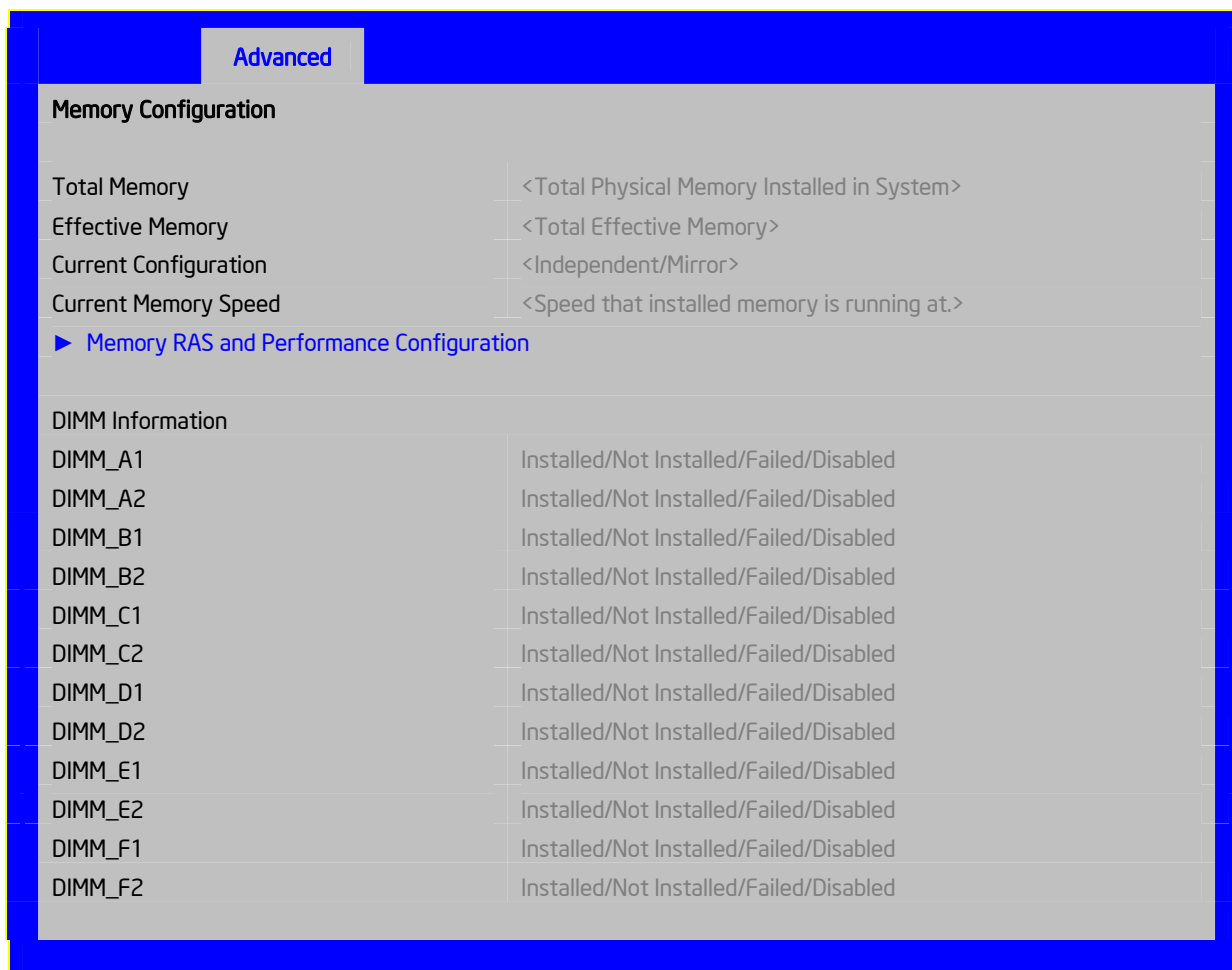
Advanced

Memory Configuration

| | |
|---|---|
| Total Memory | <Total Physical Memory Installed in System> |
| Effective Memory | <Total Effective Memory> |
| Current Configuration | <Independent/Mirror> |
| Current Memory Speed | <Speed that installed memory is running at.> |

► Memory RAS and Performance Configuration

DIMM Information

| | |
|---|---|
| DIMM_A1 | Installed/Not Installed/Failed/Disabled |
| DIMM_A2 | Installed/Not Installed/Failed/Disabled |
| DIMM_B1 | Installed/Not Installed/Failed/Disabled |
| DIMM_B2 | Installed/Not Installed/Failed/Disabled |
| DIMM_C1 | Installed/Not Installed/Failed/Disabled |
| DIMM_C2 | Installed/Not Installed/Failed/Disabled |
| DIMM_D1 | Installed/Not Installed/Failed/Disabled |
| DIMM_D2 | Installed/Not Installed/Failed/Disabled |
| DIMM_E1 | Installed/Not Installed/Failed/Disabled |
| DIMM_E2 | Installed/Not Installed/Failed/Disabled |
| DIMM_F1 | Installed/Not Installed/Failed/Disabled |
| DIMM_F2 | Installed/Not Installed/Failed/Disabled |